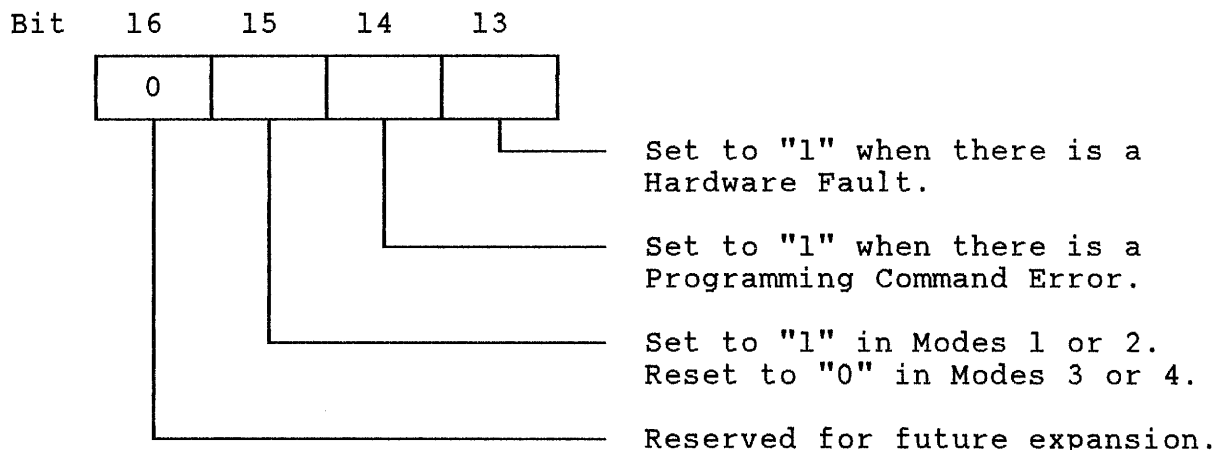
Bit 16 15 14 13

0

Set to "1" when there is a Hardware Fault.

Set to "1" when there is a Programming Command Error.

Set to "1" in Modes 1 or 2.
Reset to "0" in Modes 3 or 4.

Reserved for future expansion.